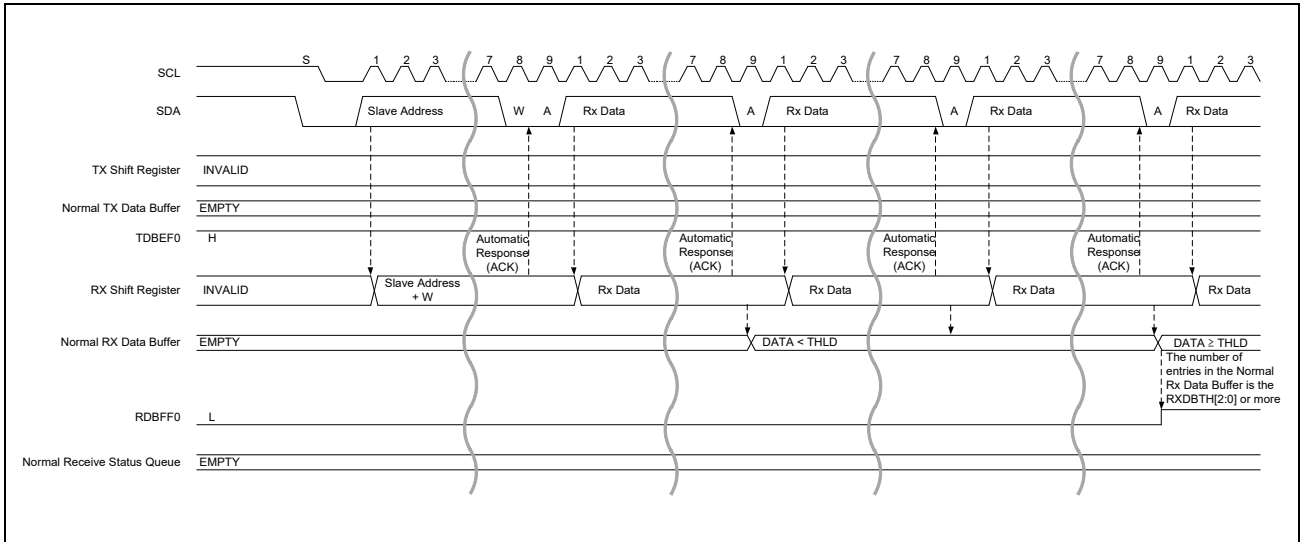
SCL
S 1 2 3 7 8 9 1 2 3 7 8 9 1 2 3 7 8 9 1 2 3 7 8 9 1 2 3

SDA
Slave Address W A Rx Data A Rx Data A Rx Data A Rx Data

TX Shift Register INVALID

Normal TX Data Buffer EMPTY

TDBEF0 H

Automatic Response (ACK)
Automatic Response (ACK)
Automatic Response (ACK)
Automatic Response (ACK)

RX Shift Register INVALID
Slave Address + W
Rx Data
Rx Data
Rx Data
Rx Data

Normal RX Data Buffer EMPTY
DATA < THLD
DATA ≥ THLD
The number of entries in the Normal Rx Data Buffer is the RXDBTH[2:0] or more

RDBFF0 L

Normal Receive Status Queue EMPTY